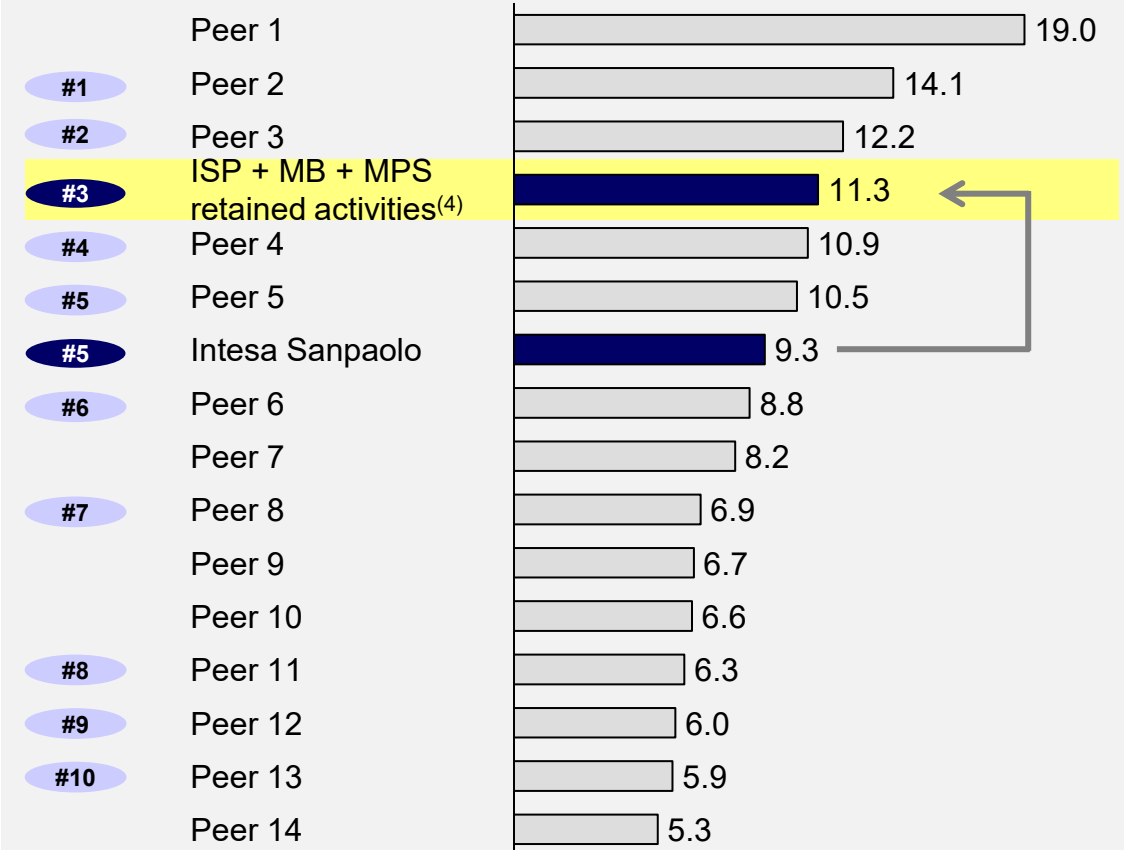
| | | |
|---|---|---|
| | Peer 1 | 19.0 |
| #1 | Peer 2 | 14.1 |
| #2 | Peer 3 | 12.2 |
| #3 | ISP + MB + MPS retained activities$^{(4)}$ | 11.3 |
| #4 | Peer 4 | 10.9 |
| #5 | Peer 5 | 10.5 |
| #5 | Intesa Sanpaolo | 9.3 |
| #6 | Peer 6 | 8.8 |
| | Peer 7 | 8.2 |
| #7 | Peer 8 | 6.9 |
| | Peer 9 | 6.7 |
| | Peer 10 | 6.6 |
| #8 | Peer 11 | 6.3 |
| #9 | Peer 12 | 6.0 |
| #10 | Peer 13 | 5.9 |
| | Peer 14 | 5.3 |